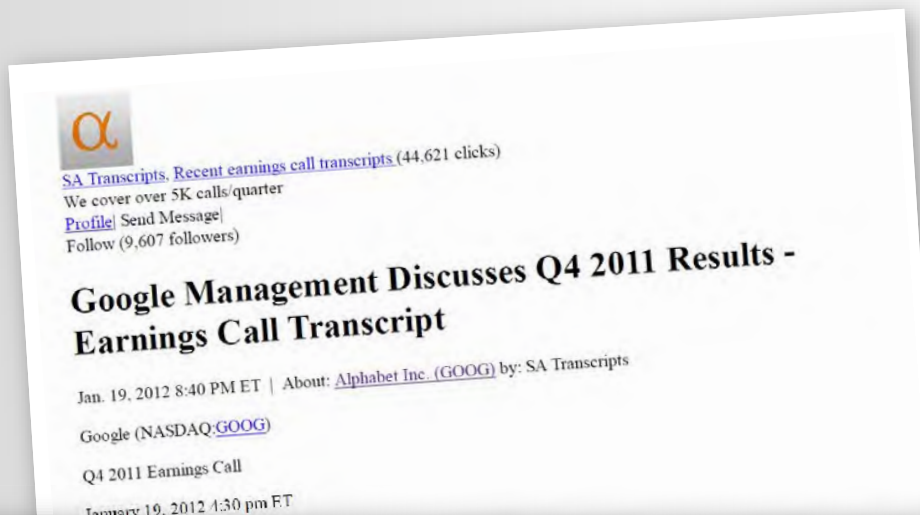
α

SA Transcripts, Recent earnings call transcripts (44,621 clicks)
We cover over 5K calls/quarter
Profile| Send Message|
Follow (9,607 followers)

Google Management Discusses Q4 2011 Results - Earnings Call Transcript

Jan. 19, 2012 8:40 PM ET | About: Alphabet Inc. (GOOG) by: SA Transcripts

Google (NASDAQ:GOOG)

Q4 2011 Earnings Call

January 19, 2012 4:30 pm ET